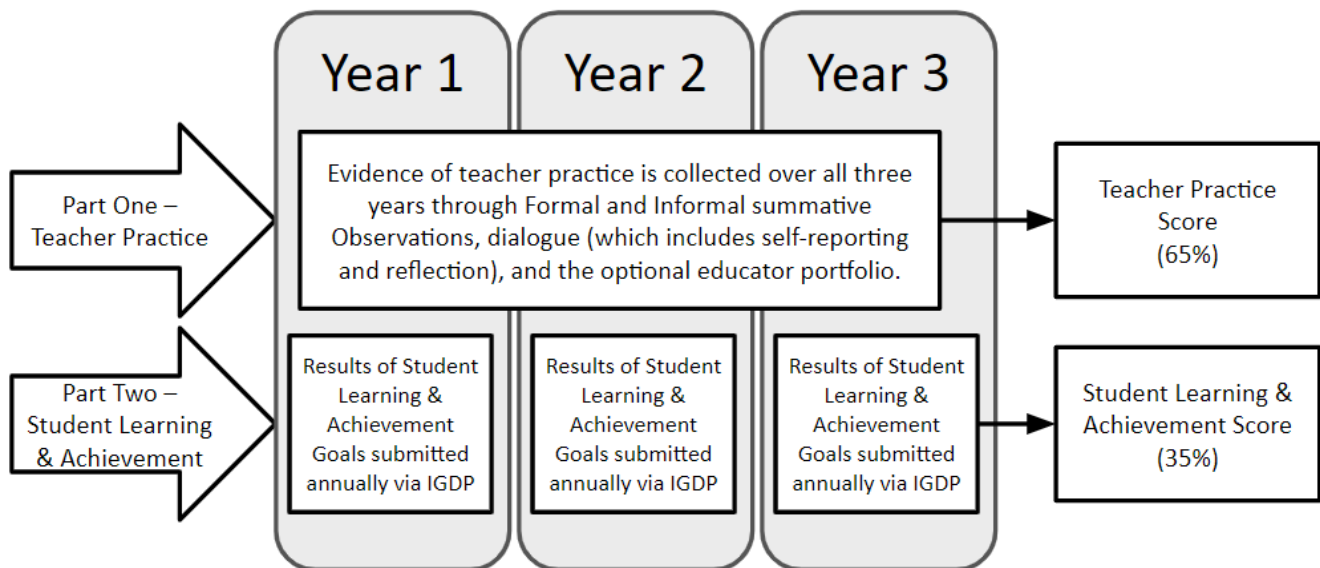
Year 1

Year 2

Year 3

Part One – Teacher Practice

Evidence of teacher practice is collected over all three years through Formal and Informal summative Observations, dialogue (which includes self-reporting and reflection), and the optional educator portfolio.

Teacher Practice Score (65%)

Part Two – Student Learning & Achievement

Results of Student Learning & Achievement Goals submitted annually via IGDP

Results of Student Learning & Achievement Goals submitted annually via IGDP

Results of Student Learning & Achievement Goals submitted annually via IGDP

Student Learning & Achievement Score (35%)